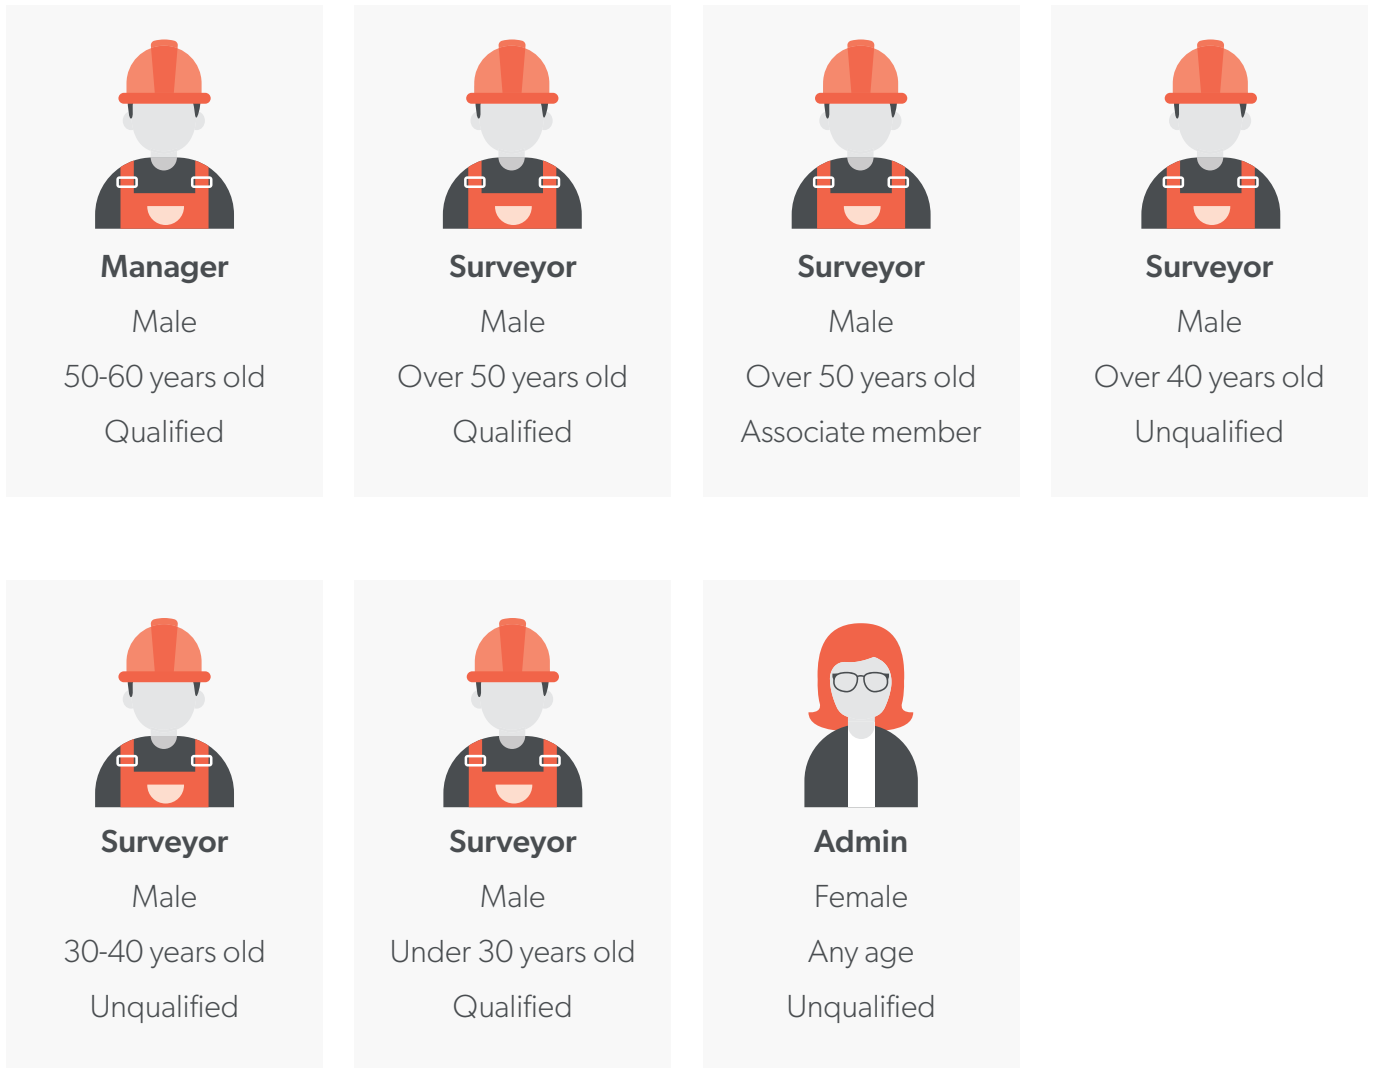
Manager
Male
50-60 years old
Qualified

Surveyor
Male
Over 50 years old
Qualified

Surveyor
Male
Over 50 years old
Associate member

Surveyor
Male
Over 40 years old
Unqualified

Surveyor
Male
30-40 years old
Unqualified

Surveyor
Male
Under 30 years old
Qualified

Admin
Female
Any age
Unqualified